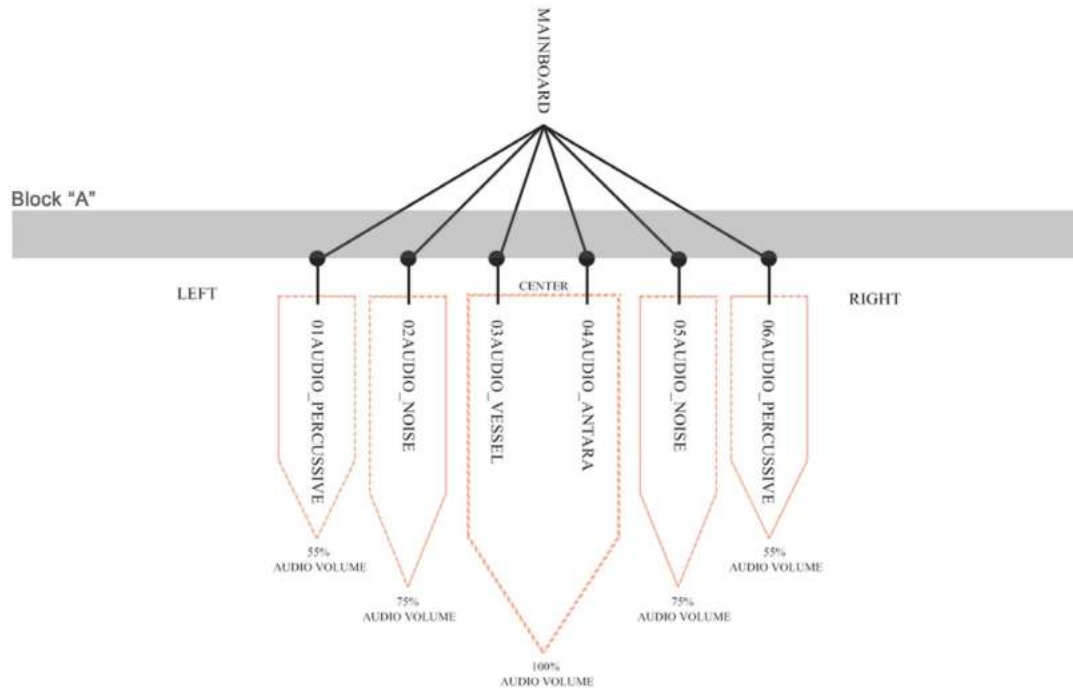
MAINBOARD

Block "A"

LEFT

CENTER

RIGHT

01AUDIO_PERCUSSIVE

02AUDIO_NOISE

03AUDIO_VESSEL

04AUDIO_ANTARA

05AUDIO_NOISE

06AUDIO_PERCUSSIVE

55%
AUDIO VOLUME

75%
AUDIO VOLUME

100%
AUDIO VOLUME

75%
AUDIO VOLUME

55%
AUDIO VOLUME